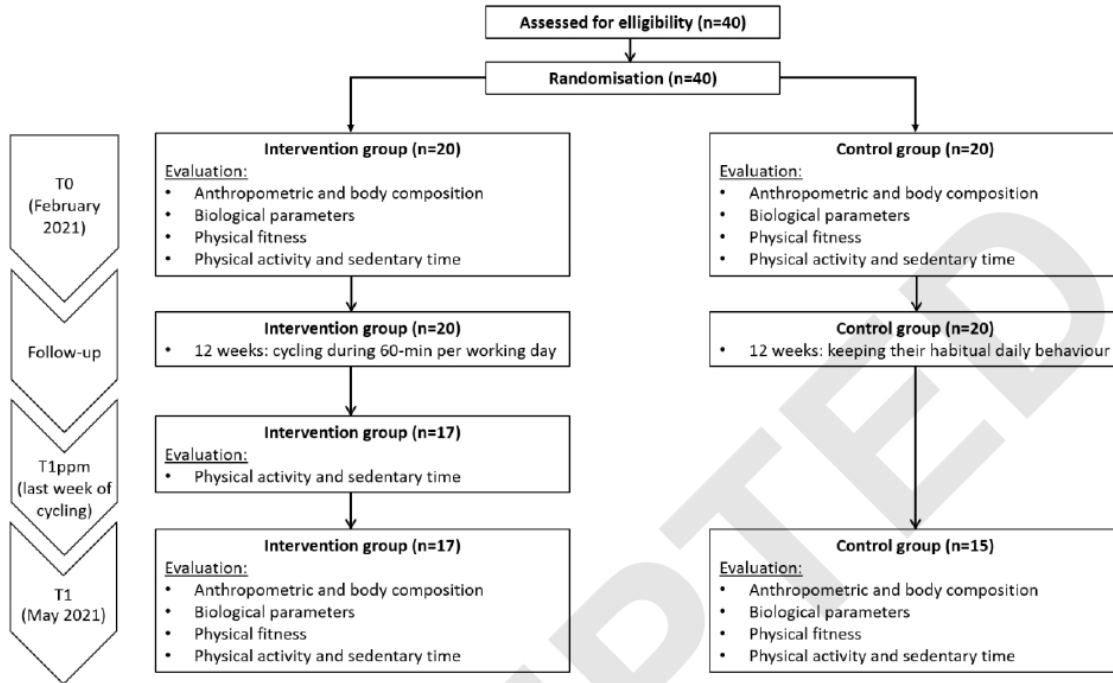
Assessed for elligibility (n=40)

Randomisation (n=40)

T0
(February 2021)

Intervention group (n=20)
Evaluation:
• Anthropometric and body composition
• Biological parameters
• Physical fitness
• Physical activity and sedentary time

Control group (n=20)
Evaluation:
• Anthropometric and body composition
• Biological parameters
• Physical fitness
• Physical activity and sedentary time

Follow-up

Intervention group (n=20)
• 12 weeks: cycling during 60-min per working day

Control group (n=20)
• 12 weeks: keeping their habitual daily behaviour

T1ppm
(last week of cycling)

Intervention group (n=17)
Evaluation:
• Physical activity and sedentary time

T1
(May 2021)

Intervention group (n=17)
Evaluation:
• Anthropometric and body composition
• Biological parameters
• Physical fitness
• Physical activity and sedentary time

Control group (n=15)
Evaluation:
• Anthropometric and body composition
• Biological parameters
• Physical fitness
• Physical activity and sedentary time

ACCEPTED